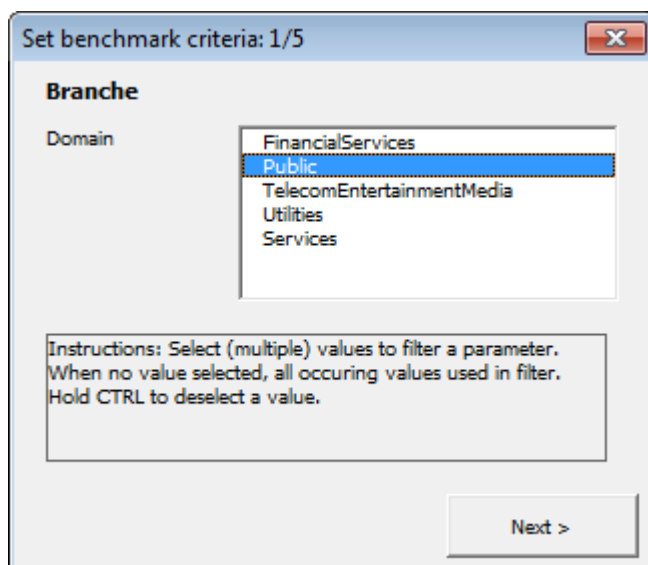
Set benchmark criteria: 1/5

Branche

Domain

FinancialServices
Public
TelecomEntertainmentMedia
Utilities
Services

Instructions: Select (multiple) values to filter a parameter. When no value selected, all occuring values used in filter. Hold CTRL to deselect a value.

Next >